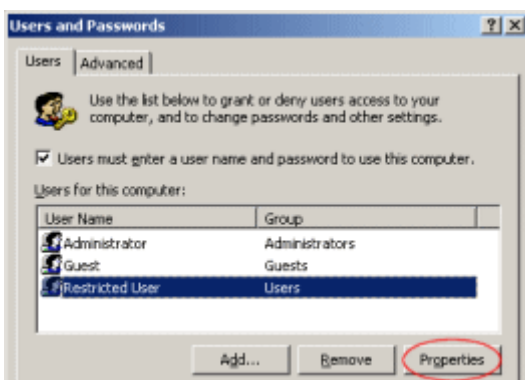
Users and Passwords

?

X

Users

Advanced

Use the list below to grant or deny users access to your computer, and to change passwords and other settings.

Users must enter a user name and password to use this computer.

Users for this computer:

| User Name | Group |
|---|---|
| Administrator | Administrators |
| Guest | Guests |
| Restricted User | Users |

Add...

Remove

Properties